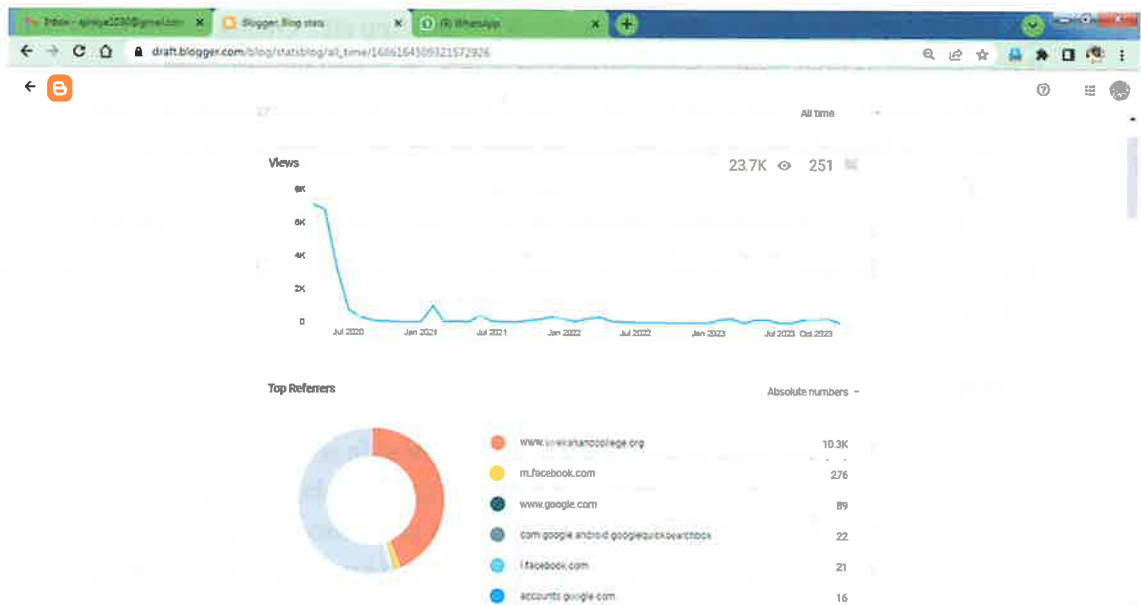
Inbox - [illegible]@gmail.com
Blogger: Blog stats
(9) WhatsApp
draft.blogger.com/blog/stats/blog/all_time/1686164509321572926

All time

Views
23.7K 251

8K
6K
4K
2K
0
Jul 2020
Jan 2021
Jul 2021
Jan 2022
Jul 2022
Jan 2023
Jul 2023
Oct 2023

Top Referrers
Absolute numbers

| | |
|---|---|
| www.vivekanandcollege.org | 10.3K |
| m.facebook.com | 276 |
| www.google.com | 89 |
| com.google.android.googlequicksearchbox | 22 |
| l.facebook.com | 21 |
| accounts.google.com | 16 |